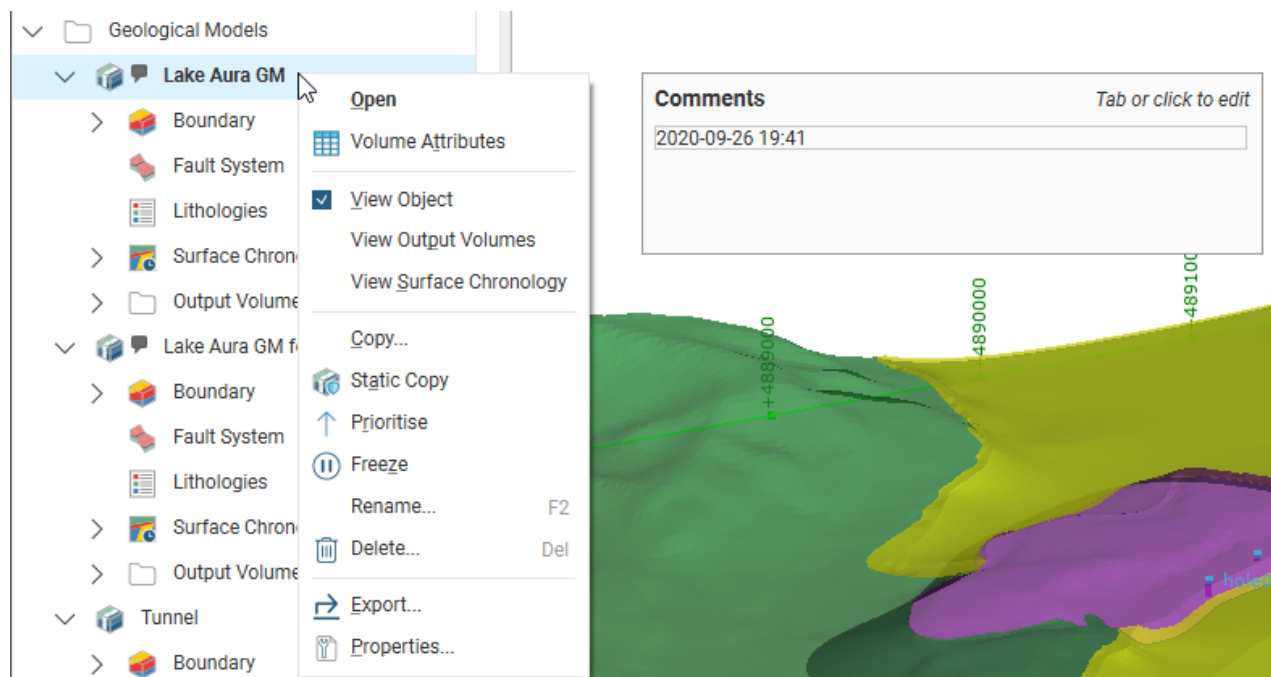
Geological Models
Lake Aura GM
Boundary
Fault System
Lithologies
Surface Chrono
Output Volume
Lake Aura GM fo
Boundary
Fault System
Lithologies
Surface Chrono
Output Volume
Tunnel
Boundary

Open
Volume Attributes
View Object
View Output Volumes
View Surface Chronology
Copy...
Static Copy
Prioritise
Freeze
Rename... F2
Delete... Del
Export...
Properties...

Comments
Tab or click to edit
2020-09-26 19:41

+4889000
+4890000
+489100
hole